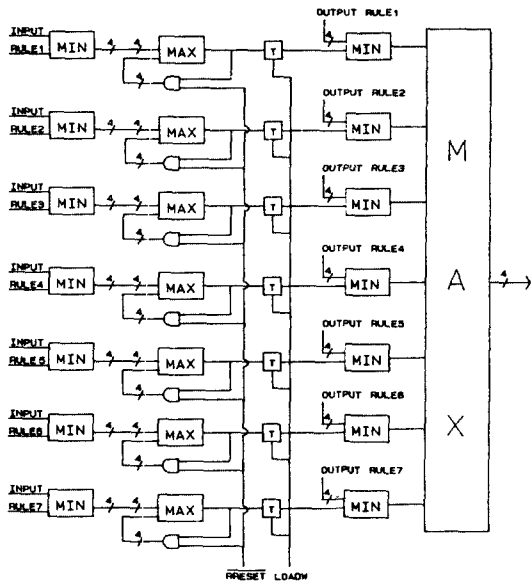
INPUT RULE1 MIN 4 4 MAX 4 T OUTPUT RULE1 4 MIN

INPUT RULE2 MIN 4 4 MAX 4 T OUTPUT RULE2 4 MIN

INPUT RULE3 MIN 4 4 MAX 4 T OUTPUT RULE3 4 MIN

INPUT RULE4 MIN 4 4 MAX 4 T OUTPUT RULE4 4 MIN

INPUT RULE5 MIN 4 4 MAX 4 T OUTPUT RULE5 4 MIN

INPUT RULE6 MIN 4 4 MAX 4 T OUTPUT RULE6 4 MIN

INPUT RULE7 MIN 4 4 MAX 4 T OUTPUT RULE7 4 MIN

M
A
X

4

$\overline{\text{RRESET}}$ LOADW